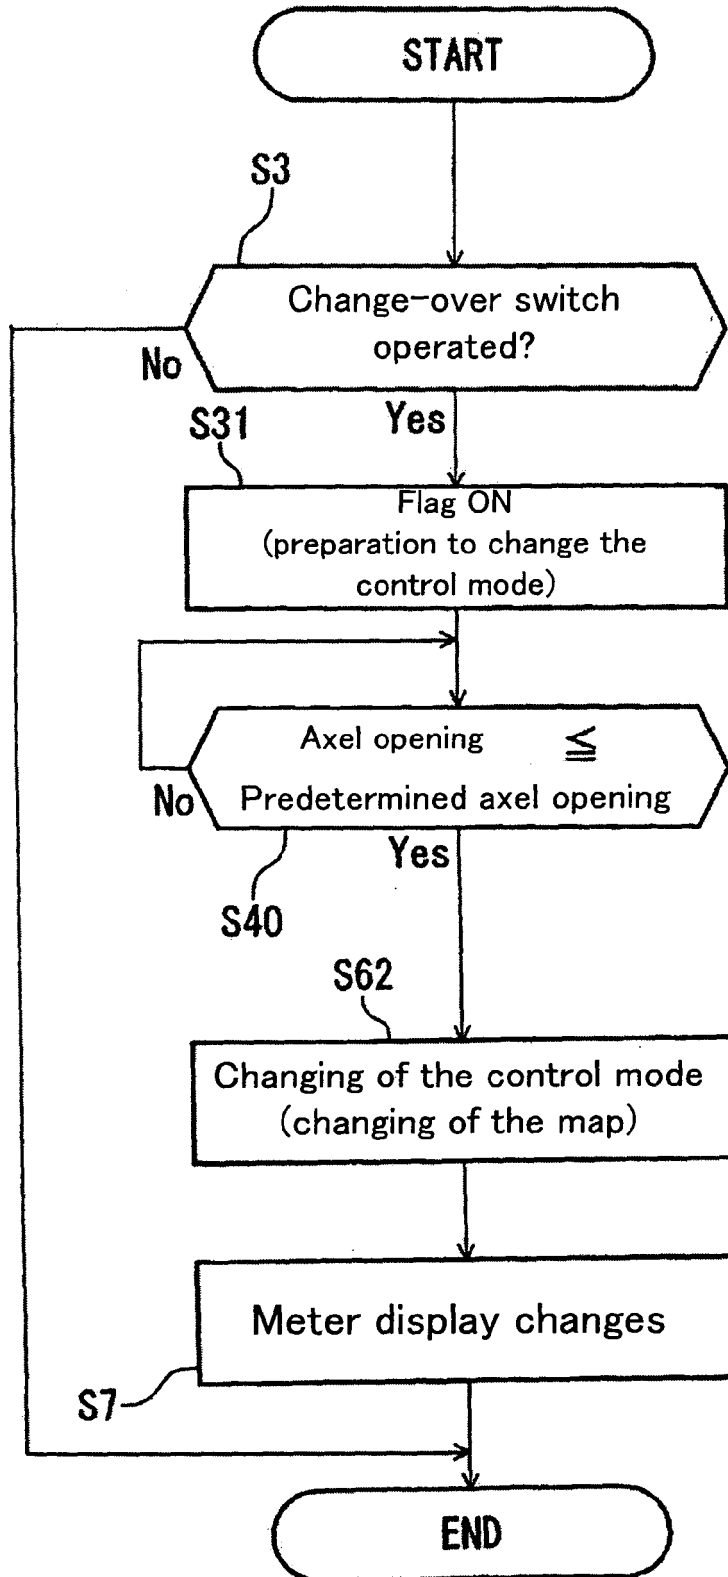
START

S3

Change-over switch operated?

No

S31

Yes

Flag ON
(preparation to change the control mode)

Axel opening $\leqq$
Predetermined axel opening

No

Yes

S40

S62

Changing of the control mode
(changing of the map)

Meter display changes

S7

END